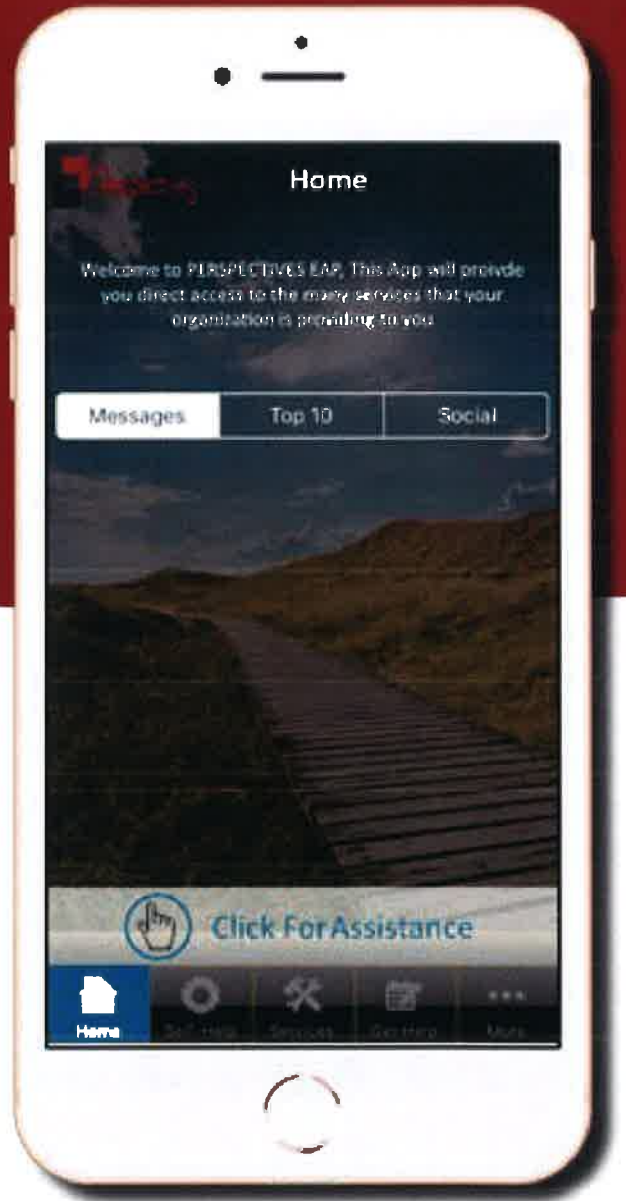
Home

Welcome to PERSPECTIVES EAP, This App will provide you direct access to the many services that your organization is providing to you

Messages | Top 10 | Social

Click For Assistance

Home Self Help Services Get Help More